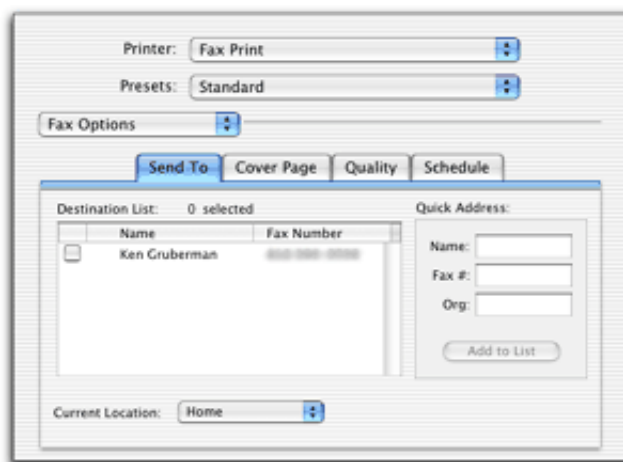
Printer: Fax Print

Presets: Standard

Fax Options

Send To | Cover Page | Quality | Schedule

Destination List: 0 selected

| | Name | Fax Number |
|---|---|---|
| | Ken Gruberman | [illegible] |

Quick Address:

Name:

Fax #:

Org:

Add to List

Current Location: Home